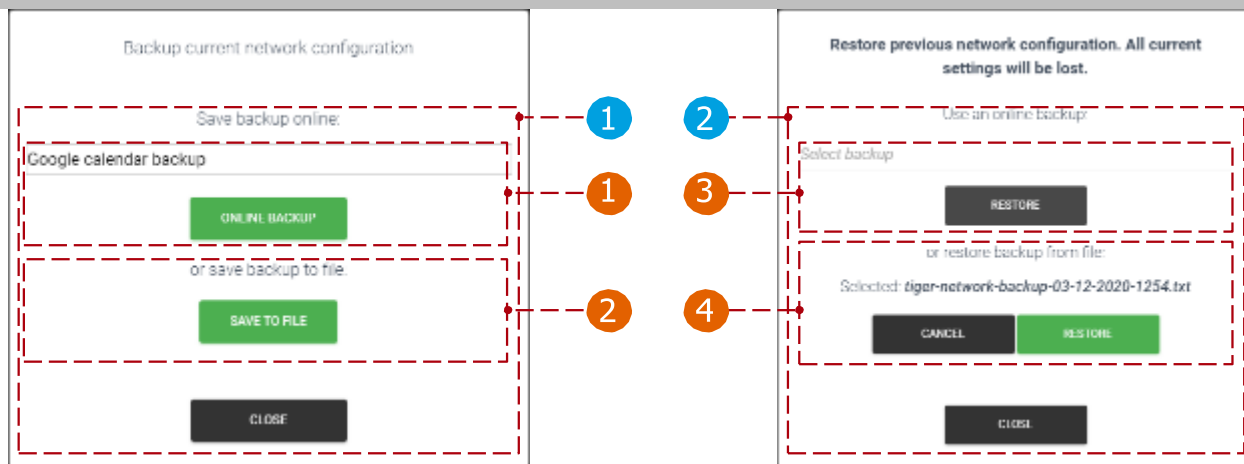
Backup current network configuration

Save backup online:

Google calendar backup

ONLINE BACKUP

or save backup to file:

SAVE TO FILE

CLOSE

1

1

2

2

3

4

Restore previous network configuration. All current settings will be lost.

Use an online backup:

Select backup

RESTORE

or restore backup from file:

Selected: tiger-network-backup-03-12-2020-1254.txt

CANCEL

RESTORE

CLOSE